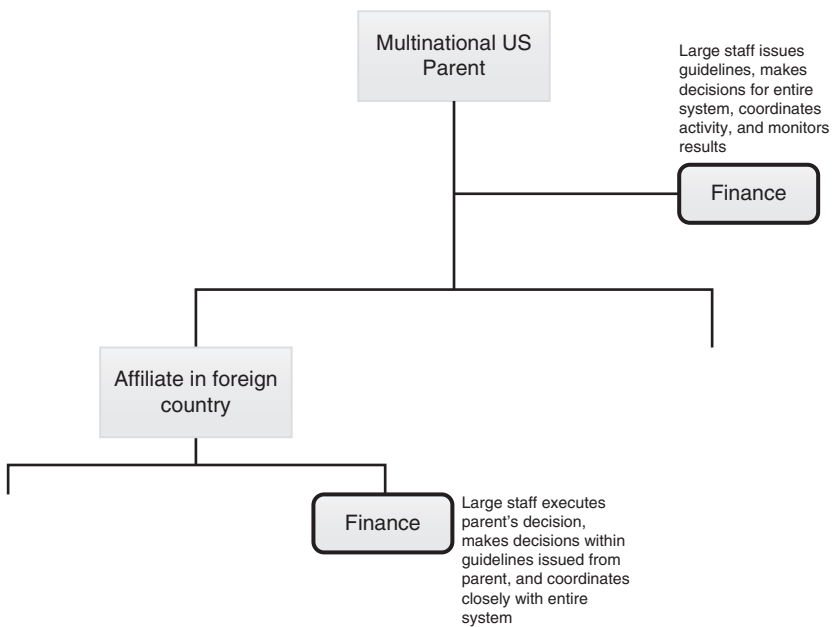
Multinational US Parent

Large staff issues guidelines, makes decisions for entire system, coordinates activity, and monitors results

Finance

Affiliate in foreign country

Finance

Large staff executes parent's decision, makes decisions within guidelines issued from parent, and coordinates closely with entire system